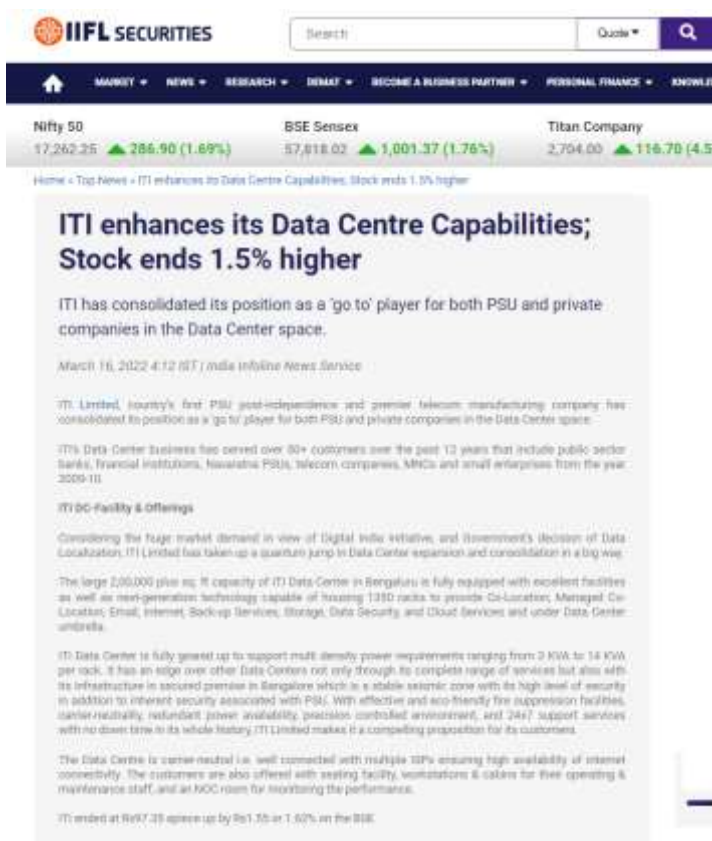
IIFL SECURITIES

Search

Quote ▾

MARKET ▾ NEWS ▾ RESEARCH ▾ DEMAT ▾ BECOME A BUSINESS PARTNER ▾ PERSONAL FINANCE ▾ KNOWLE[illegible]

Nifty 50
17,262.25 ▲ 286.90 (1.69%)

BSE Sensex
57,818.02 ▲ 1,001.37 (1.76%)

Titan Company
2,704.00 ▲ 116.70 (4.5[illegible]

Home » Top News » ITI enhances its Data Centre Capabilities; Stock ends 1.5% higher

ITI enhances its Data Centre Capabilities; Stock ends 1.5% higher

ITI has consolidated its position as a 'go to' player for both PSU and private companies in the Data Center space.

March 16, 2022 4:12 IST | India Infoline News Service

ITI Limited, country's first PSU post-independence and premier telecom manufacturing company has consolidated its position as a 'go to' player for both PSU and private companies in the Data Center space.

ITI's Data Center business has served over 80+ customers over the past 12 years that include public sector banks, financial institutions, Navaratna PSUs, telecom companies, MNCs and small enterprises from the year 2009-10.

ITI DC-Facility & Offerings

Considering the huge market demand in view of Digital India initiative, and Government's decision of Data Localization, ITI Limited has taken up a quantum jump in Data Center expansion and consolidation in a big way.

The large 2,00,000 plus sq. ft capacity of ITI Data Center in Bengaluru is fully equipped with excellent facilities as well as next-generation technology capable of housing 1350 racks to provide Co-Location, Managed Co-Location, Email, Internet, Back-up Services, Storage, Data Security, and Cloud Services and under Data Center umbrella.

ITI Data Center is fully geared up to support multi density power requirements ranging from 3 KVA to 14 KVA per rack. It has an edge over other Data Centers not only through its complete range of services but also with its infrastructure in secured premise in Bangalore which is a stable seismic zone with its high level of security in addition to inherent security associated with PSU. With effective and eco-friendly fire suppression facilities, carrier-neutrality, redundant power availability, precision controlled environment, and 24x7 support services with no down time in its whole history, ITI Limited makes it a compelling proposition for its customers.

The Data Centre is carrier-neutral i.e. well connected with multiple ISPs ensuring high availability of internet connectivity. The customers are also offered with seating facility, workstations & cabins for their operating & maintenance staff, and an NOC room for monitoring the performance.

ITI ended at Rs97.35 apiece up by Rs1.35 or 1.40% on the BSE.